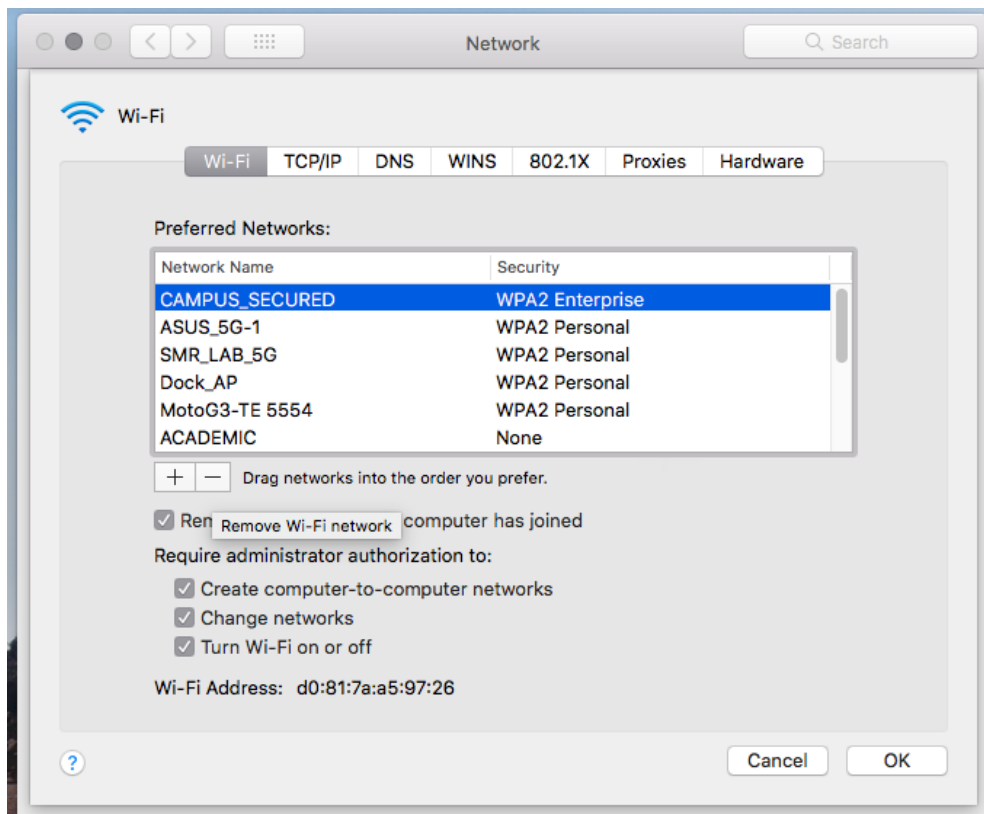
Network

Search

Wi-Fi

Wi-Fi | TCP/IP | DNS | WINS | 802.1X | Proxies | Hardware

Preferred Networks:

| Network Name | Security |
|---|---|
| CAMPUS_SECURED | WPA2 Enterprise |
| ASUS_5G-1 | WPA2 Personal |
| SMR_LAB_5G | WPA2 Personal |
| Dock_AP | WPA2 Personal |
| MotoG3-TE 5554 | WPA2 Personal |
| ACADEMIC | None |

+ − Drag networks into the order you prefer.

Rem Remove Wi-Fi network computer has joined

Require administrator authorization to:

Create computer-to-computer networks

Change networks

Turn Wi-Fi on or off

Wi-Fi Address: d0:81:7a:a5:97:26

?

Cancel

OK